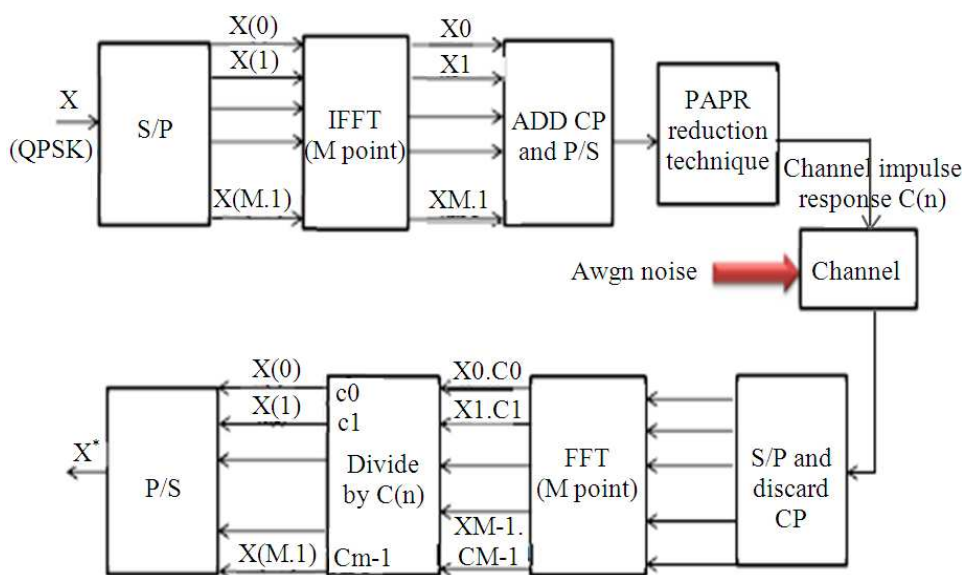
X (QPSK)

S/P

X(0)
X(1)
X(M.1)

IFFT (M point)

X0
X1
XM.1

ADD CP and P/S

PAPR reduction technique

Channel impulse response C(n)

Awgn noise

Channel

S/P and discard CP

FFT (M point)

X0.C0
X1.C1
XM-1. CM-1

Divide by C(n)

c0
c1
Cm-1

X(0)
X(1)
X(M.1)

P/S

$X^*$